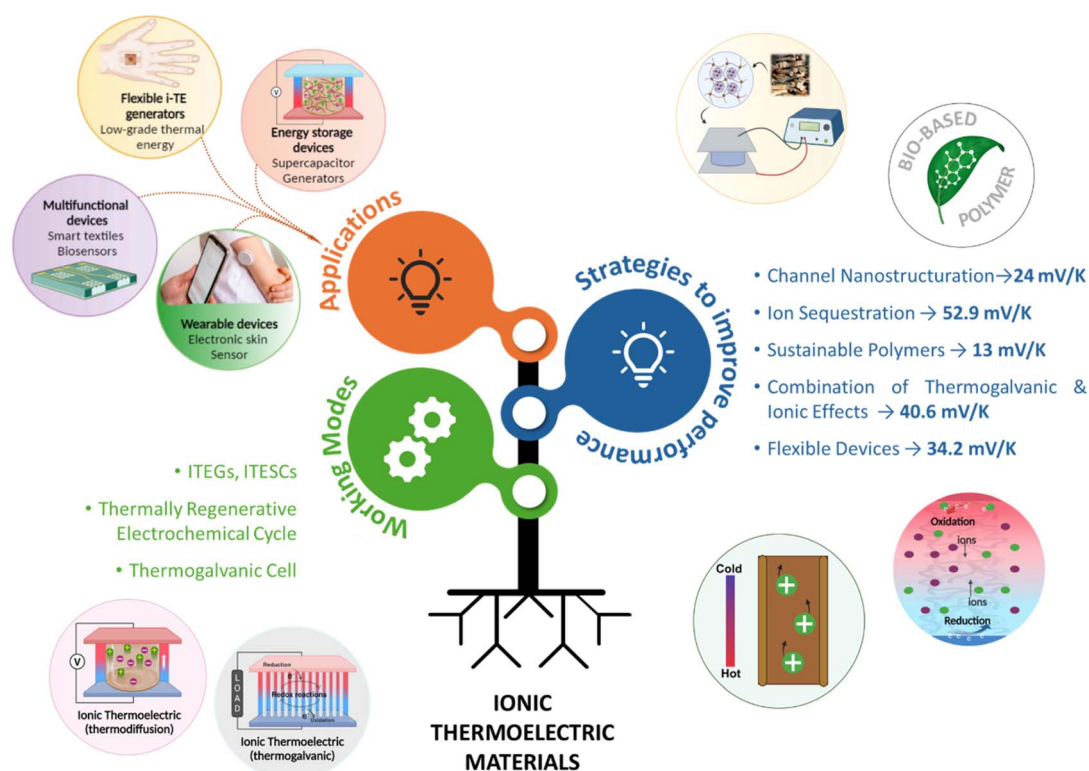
Flexible i-TE generators
Low-grade thermal energy

Energy storage devices
Supercapacitor
Generators

V

Multifunctional devices
Smart textiles
Biosensors

Wearable devices
Electronic skin
Sensor

Applications

BIO-BASED POLYMER

Strategies to improve performance

• Channel Nanostructuration→24 mV/K
• Ion Sequestration → 52.9 mV/K
• Sustainable Polymers → 13 mV/K
• Combination of Thermogalvanic & Ionic Effects → 40.6 mV/K
• Flexible Devices → 34.2 mV/K

Working Modes

• ITEGs, ITESCs
• Thermally Regenerative Electrochemical Cycle
• Thermogalvanic Cell

Oxidation
ions
ions
Reduction

Cold
Hot

V
Ionic Thermoelectric (thermodiffusion)

LOAD
Reduction
Redox reactions
Oxidation
Ionic Thermoelectric (thermogalvanic)

IONIC THERMOELECTRIC MATERIALS